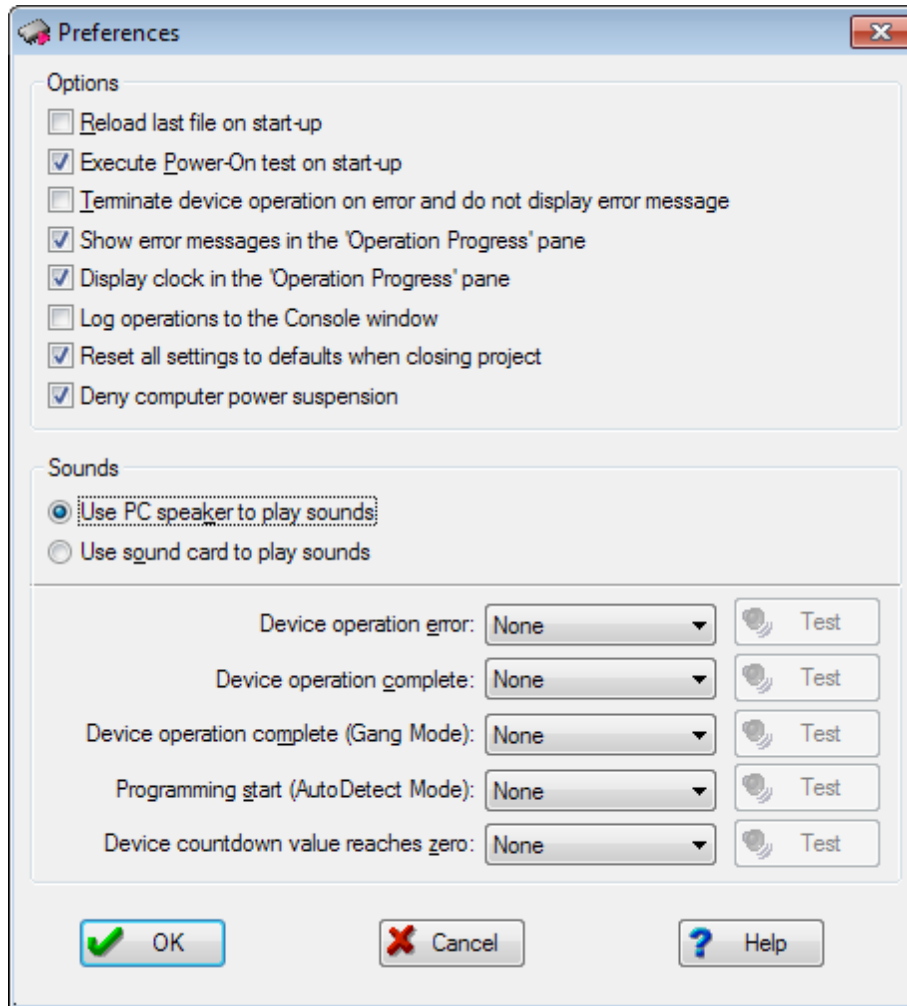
Preferences

Options

Reload last file on start-up

Execute Power-On test on start-up

Terminate device operation on error and do not display error message

Show error messages in the 'Operation Progress' pane

Display clock in the 'Operation Progress' pane

Log operations to the Console window

Reset all settings to defaults when closing project

Deny computer power suspension

Sounds

Use PC speaker to play sounds

Use sound card to play sounds

| | | |
|---|---|---|
| Device operation error: | None | Test |
| Device operation complete: | None | Test |
| Device operation complete (Gang Mode): | None | Test |
| Programming start (AutoDetect Mode): | None | Test |
| Device countdown value reaches zero: | None | Test |

OK Cancel Help